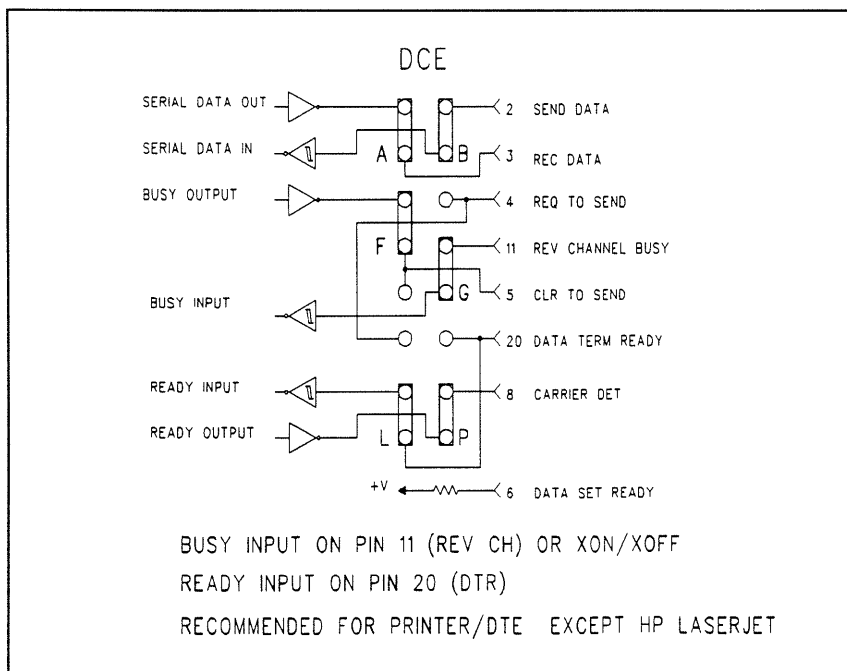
DCE

SERIAL DATA OUT
SERIAL DATA IN
BUSY OUTPUT
BUSY INPUT
READY INPUT
READY OUTPUT

A
B
F
G
L
P

2 SEND DATA
3 REC DATA
4 REQ TO SEND
11 REV CHANNEL BUSY
5 CLR TO SEND
20 DATA TERM READY
8 CARRIER DET
+V
6 DATA SET READY

BUSY INPUT ON PIN 11 (REV CH) OR XON/XOFF
READY INPUT ON PIN 20 (DTR)
RECOMMENDED FOR PRINTER/DTE EXCEPT HP LASERJET